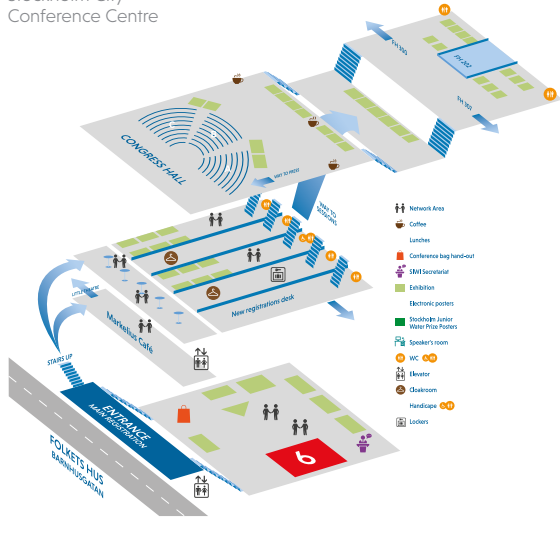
Stockholm City
Conference Centre

CONGRESS HALL

WAY TO PRESS

WAY TO SESSIONS

New registrations desk

Markelius Cafe

LITTLE MARKUS

STAIRS UP

ENTRANCE
MAIN REGISTRATION

FOLKETS HUS
BARNHUSGATAN

Network Area
Coffee
Lunches
Conference bag hand-out
SIWI Secretariat
Exhibition
Electronic posters
Stockholm Junior Water Prize Posters
Speaker's room
WC
Elevator
Cloakroom
Handicapped
Lockers